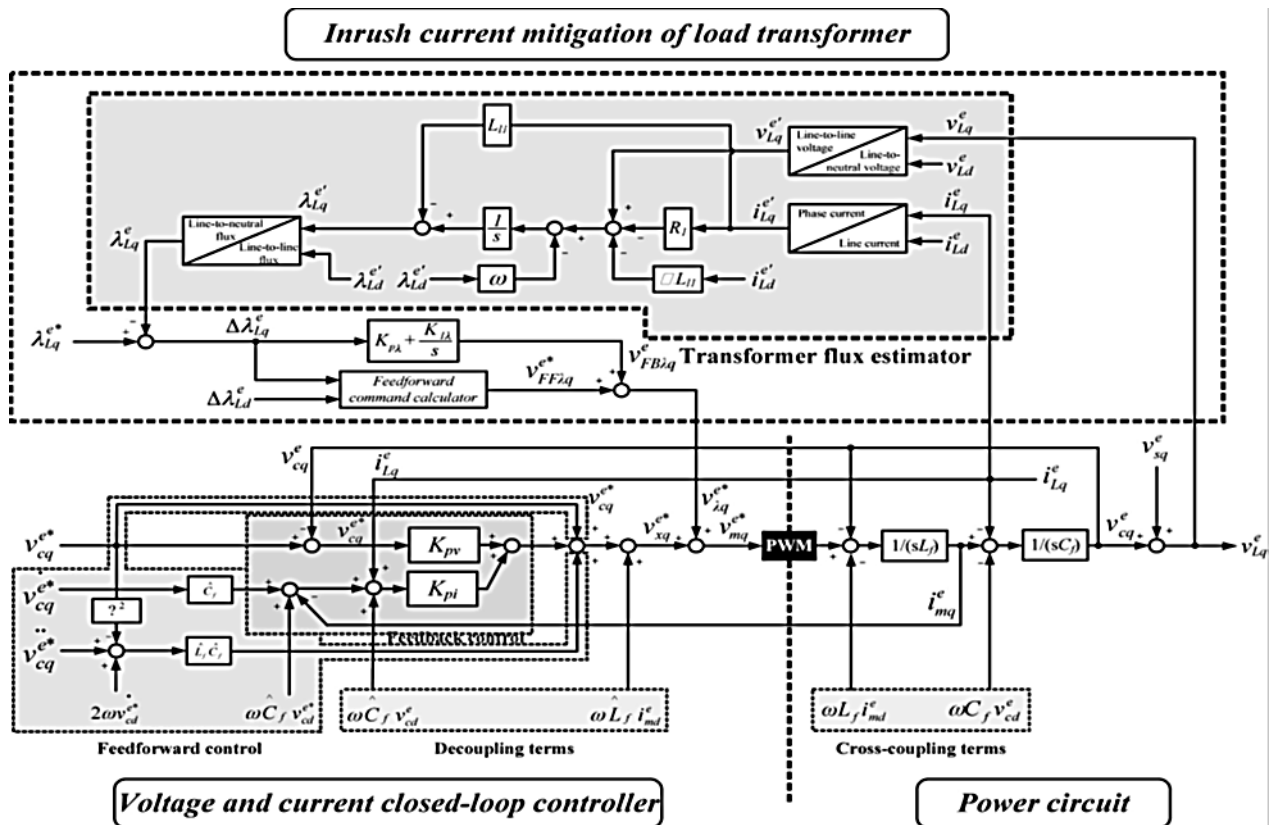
Inrush current mitigation of load transformer

$L_{l1}$

$v_{Lq}^{e'}$

Line-to-line voltage

Line-to-neutral voltage

$v_{Lq}^{e}$

$v_{Ld}^{e}$

$\lambda_{Lq}^{e'}$

$\lambda_{Lq}^{e}$

Line-to-neutral flux

Line-to-line flux

$\frac{1}{s}$

$R_1$

$i_{Lq}^{e'}$

Phase current

Line current

$i_{Lq}^{e}$

$i_{Ld}^{e}$

$\lambda_{Ld}^{e'}$

$\lambda_{Ld}^{e'}$

$\omega$

$\square L_{l1}$

$i_{Ld}^{e'}$

$\lambda_{Lq}^{e*}$

$\Delta\lambda_{Lq}^{e}$

$K_{p\lambda}+\frac{K_{i\lambda}}{s}$

$v_{FB\lambda q}^{e}$ Transformer flux estimator

$v_{FF\lambda q}^{e*}$

$\Delta\lambda_{Ld}^{e}$

Feedforward command calculator

$v_{cq}^{e}$

$i_{Lq}^{e}$

$v_{cq}^{e*}$

$v_{\lambda q}^{e*}$

$v_{sq}^{e}$

$i_{Lq}^{e}$

$v_{cq}^{e*}$

$v_{cq}^{e*}$

$K_{pv}$

$v_{xq}^{e*}$

$v_{mq}^{e*}$

PWM

$1/(sL_f)$

$1/(sC_f)$

$v_{cq}^{e}$

$v_{Lq}^{e}$

$v_{cq}^{e*}$

$\hat{C}_f$

$K_{pi}$

$i_{mq}^{e}$

?$^2$

Feedback control

$v_{cq}^{e*}$

$\hat{L}_f\hat{C}_f$

$2\omega v_{cd}^{e*}$

$\omega\hat{C}_f v_{cd}^{e*}$

$\omega\hat{C}_f v_{cd}^{e}$

$\omega\hat{L}_f i_{md}^{e}$

$\omega L_f i_{md}^{e}$

$\omega C_f v_{cd}^{e}$

Feedforward control

Decoupling terms

Cross-coupling terms

Voltage and current closed-loop controller

Power circuit